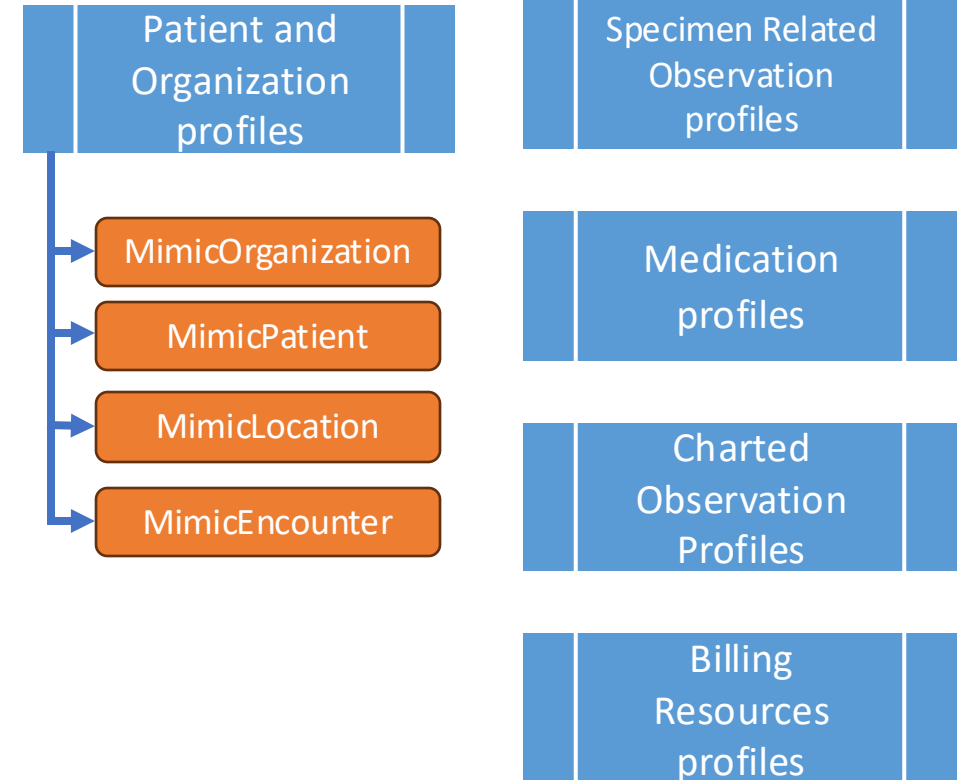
Patient and Organization profiles

MimicOrganization

MimicPatient

MimicLocation

MimicEncounter

Specimen Related Observation profiles

Medication profiles

Charted Observation Profiles

Billing Resources profiles